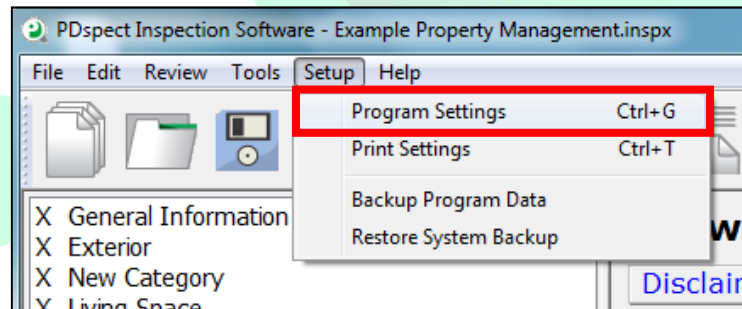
PDspect Inspection Software - Example Property Management.inspx

File Edit Review Tools Setup Help

Program Settings Ctrl+G
Print Settings Ctrl+T
Backup Program Data
Restore System Backup

X General Information
X Exterior
X New Category
X Living Space

Disclai